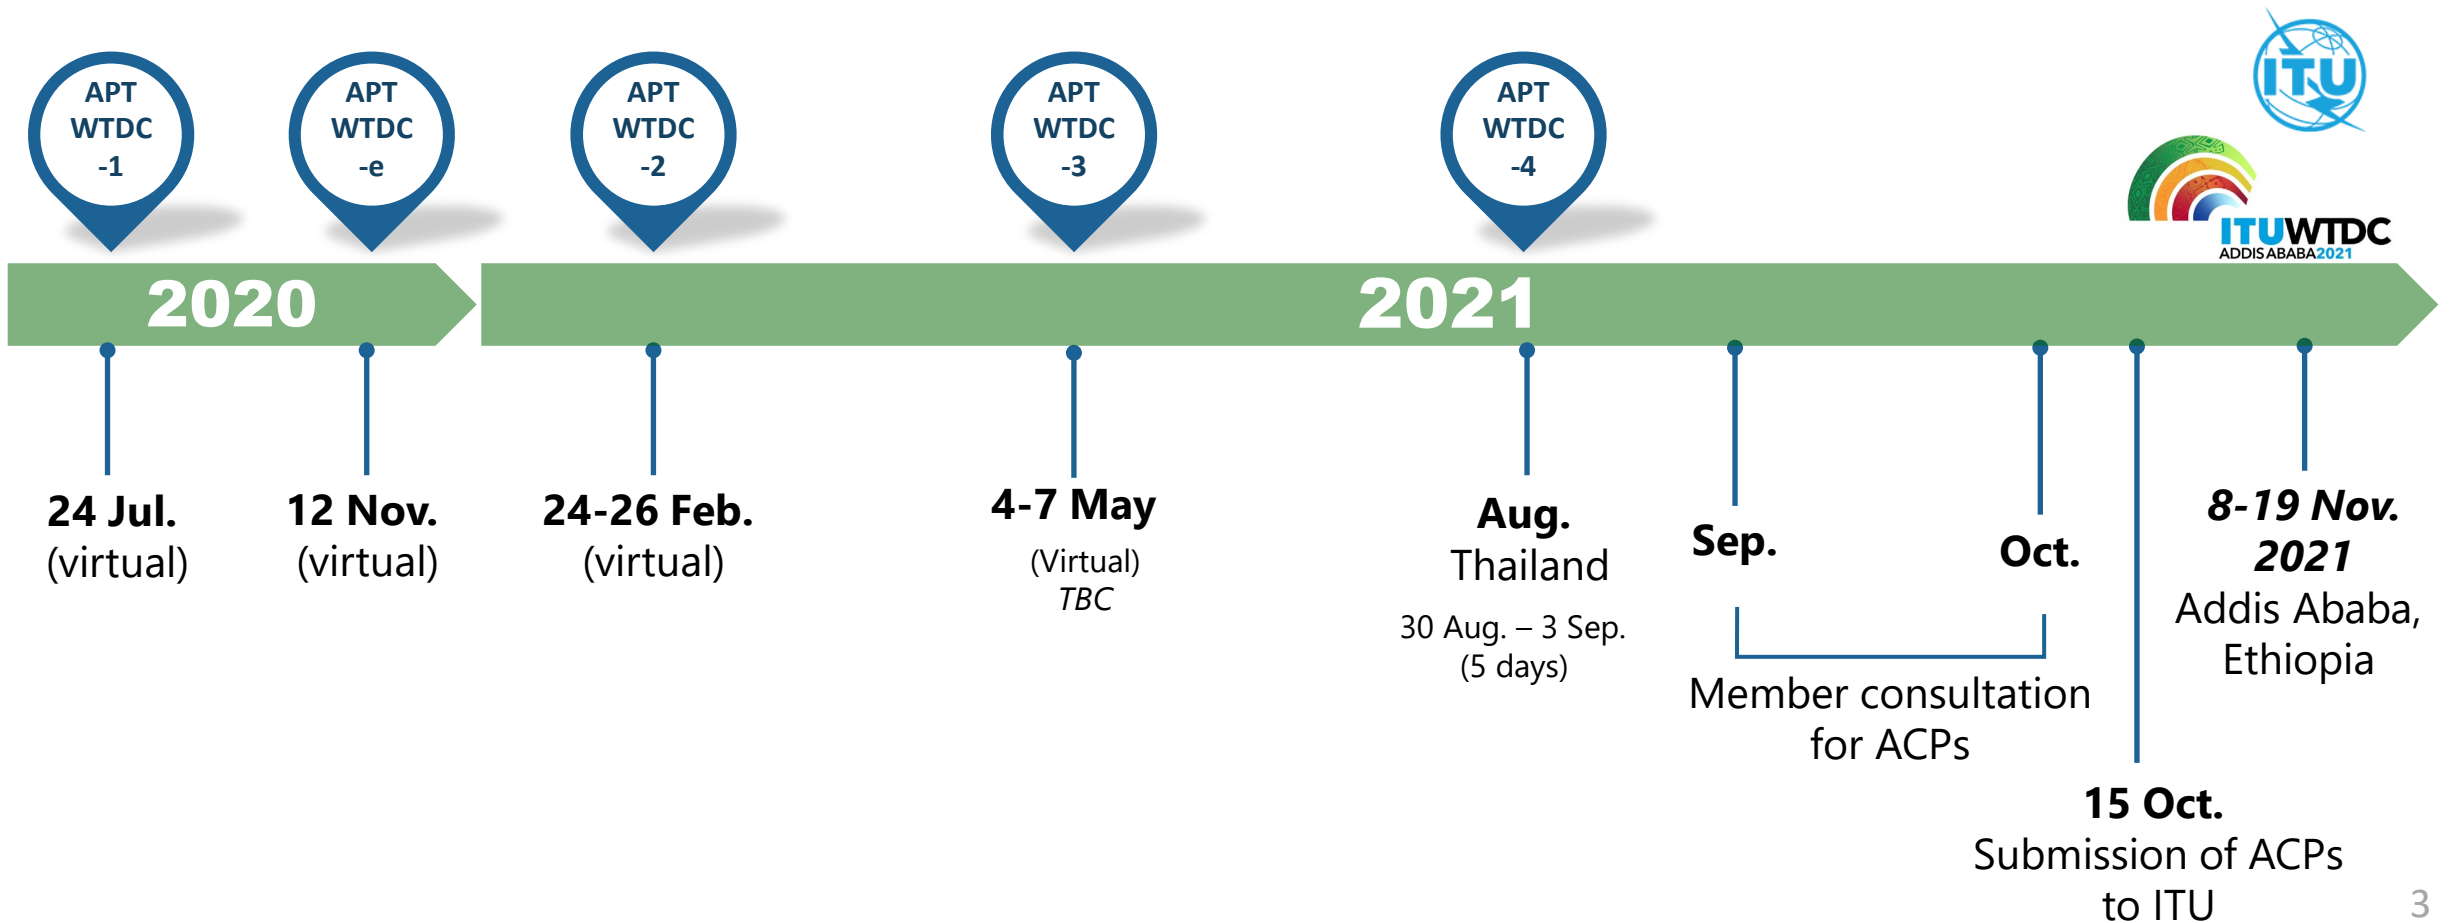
APT WTDC -1

APT WTDC -e

APT WTDC -2

APT WTDC -3

APT WTDC -4

ITU

ITUWTDC
ADDIS ABABA2021

2020

2021

24 Jul.
(virtual)

12 Nov.
(virtual)

24-26 Feb.
(virtual)

4-7 May
(Virtual)
TBC

Aug.
Thailand
30 Aug. – 3 Sep.
(5 days)

Sep.

Oct.

Member consultation for ACPs

8-19 Nov. 2021
Addis Ababa, Ethiopia

15 Oct.
Submission of ACPs to ITU

3